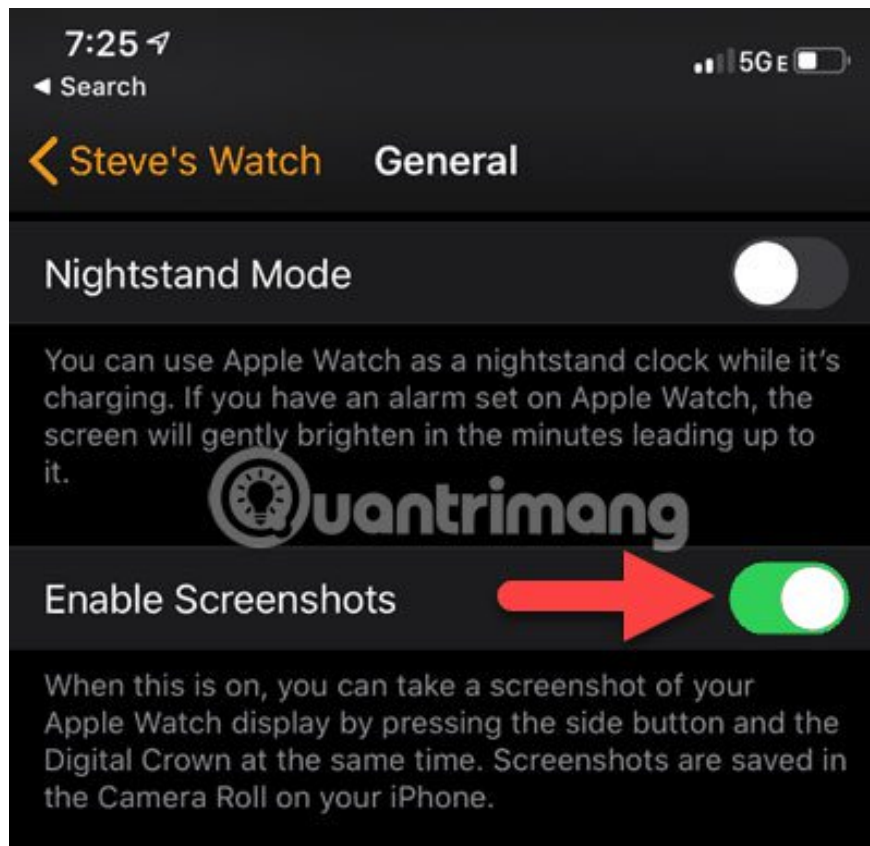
7:25
◀ Search
5GE

< Steve's Watch General

Nightstand Mode

You can use Apple Watch as a nightstand clock while it's charging. If you have an alarm set on Apple Watch, the screen will gently brighten in the minutes leading up to it.

Quantrimang

Enable Screenshots

When this is on, you can take a screenshot of your Apple Watch display by pressing the side button and the Digital Crown at the same time. Screenshots are saved in the Camera Roll on your iPhone.